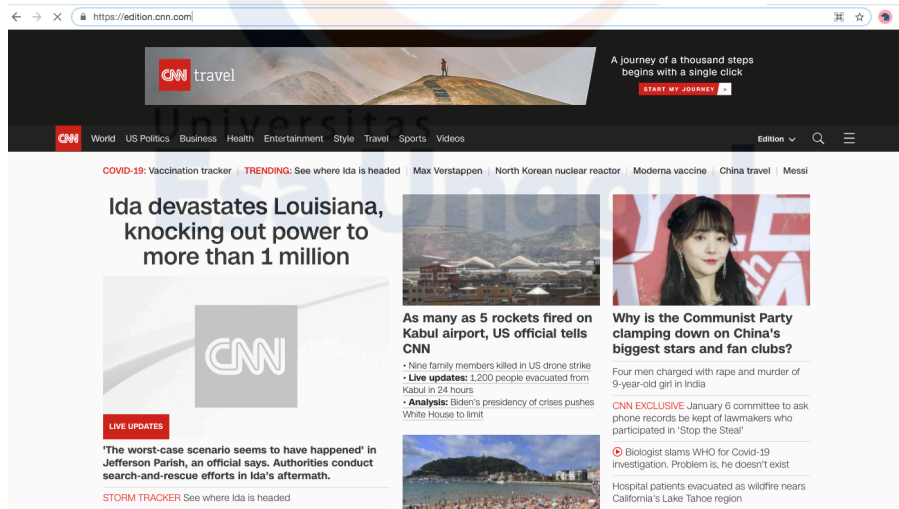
https://edition.cnn.com

CNN travel

A journey of a thousand steps begins with a single click

START MY JOURNEY

CNN World US Politics Business Health Entertainment Style Travel Sports Videos

Edition

COVID-19: Vaccination tracker | TRENDING: See where Ida is headed | Max Verstappen | North Korean nuclear reactor | Moderna vaccine | China travel | Messi

Ida devastates Louisiana, knocking out power to more than 1 million

CNN

LIVE UPDATES

'The worst-case scenario seems to have happened' in Jefferson Parish, an official says. Authorities conduct search-and-rescue efforts in Ida's aftermath.

STORM TRACKER See where Ida is headed

As many as 5 rockets fired on Kabul airport, US official tells CNN

• Nine family members killed in US drone strike
• Live updates: 1,200 people evacuated from Kabul in 24 hours
• Analysis: Biden's presidency of crises pushes White House to limit

Why is the Communist Party clamping down on China's biggest stars and fan clubs?

Four men charged with rape and murder of 9-year-old girl in India

CNN EXCLUSIVE January 6 committee to ask phone records be kept of lawmakers who participated in 'Stop the Steal'

Biologist slams WHO for Covid-19 investigation. Problem is, he doesn't exist

Hospital patients evacuated as wildfire nears California's Lake Tahoe region